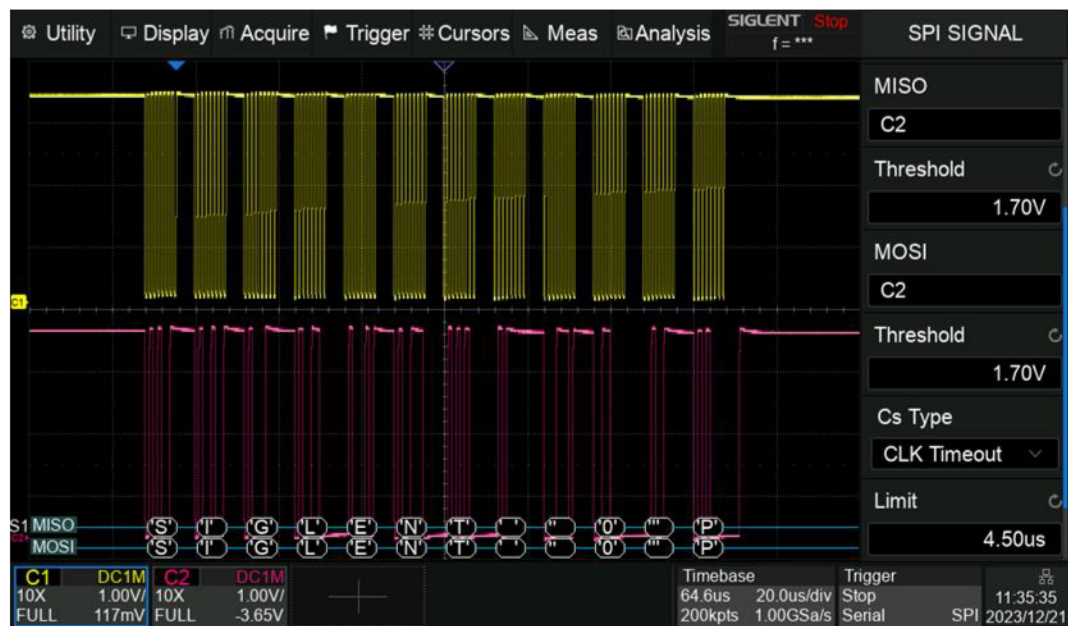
Utility Display Acquire Trigger Cursors Meas Analysis SIGLENT Stop f = *** SPI SIGNAL

MISO
C2
Threshold
1.70V
MOSI
C2
Threshold
1.70V
Cs Type
CLK Timeout
Limit
4.50us

C1

S1 MISO 'S' 'I' 'G' 'L' 'E' 'N' 'T' ' ' '' '0' '' 'P'
MOSI 'S' 'I' 'G' 'L' 'E' 'N' 'T' ' ' '' '0' '' 'P'

| C1 | DC1M | C2 | DC1M |
|---|---|---|---|
| 10X | 1.00V/ | 10X | 1.00V/ |
| FULL | 117mV | FULL | -3.65V |

Timebase
64.6us 20.0us/div
200kpts 1.00GSa/s

Trigger
Stop
Serial SPI

11:35:35
2023/12/21